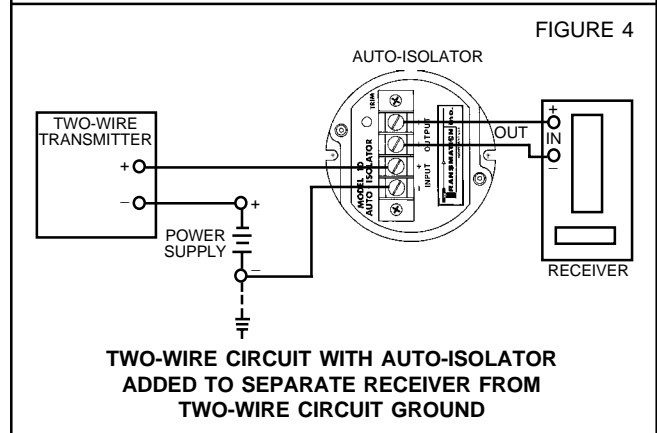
FIGURE 4

AUTO-ISOLATOR

TRIM

OUTPUT

INPUT

MODEL 10 AUTO ISOLATOR

TRANSMATION INC.

TWO-WIRE TRANSMITTER

+

–

+

POWER SUPPLY

–

OUT

+

IN

–

RECEIVER

TWO-WIRE CIRCUIT WITH AUTO-ISOLATOR ADDED TO SEPARATE RECEIVER FROM TWO-WIRE CIRCUIT GROUND